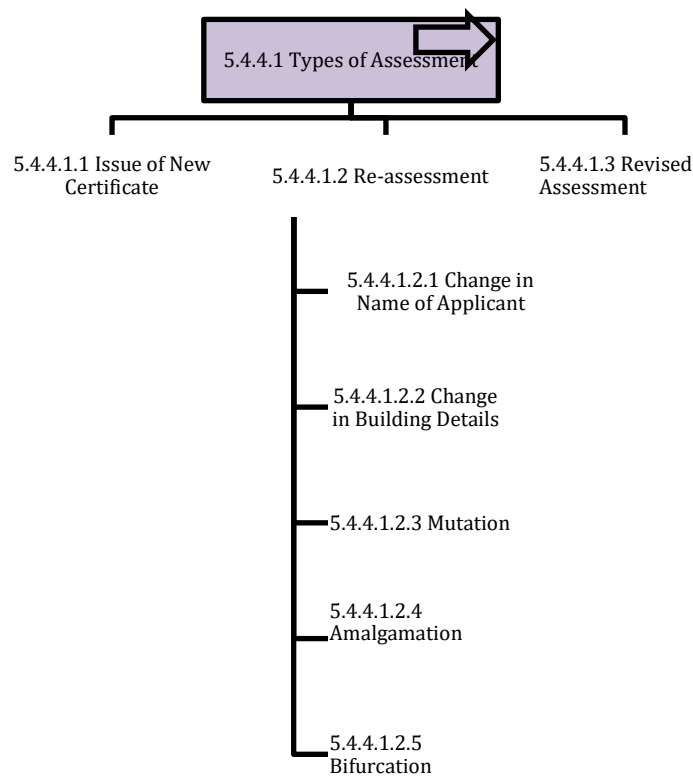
5.4.4.1 Types of Assessment

5.4.4.1.1 Issue of New Certificate

5.4.4.1.2 Re-assessment

5.4.4.1.3 Revised Assessment

5.4.4.1.2.1 Change in Name of Applicant

5.4.4.1.2.2 Change in Building Details

5.4.4.1.2.3 Mutation

5.4.4.1.2.4 Amalgamation

5.4.4.1.2.5 Bifurcation